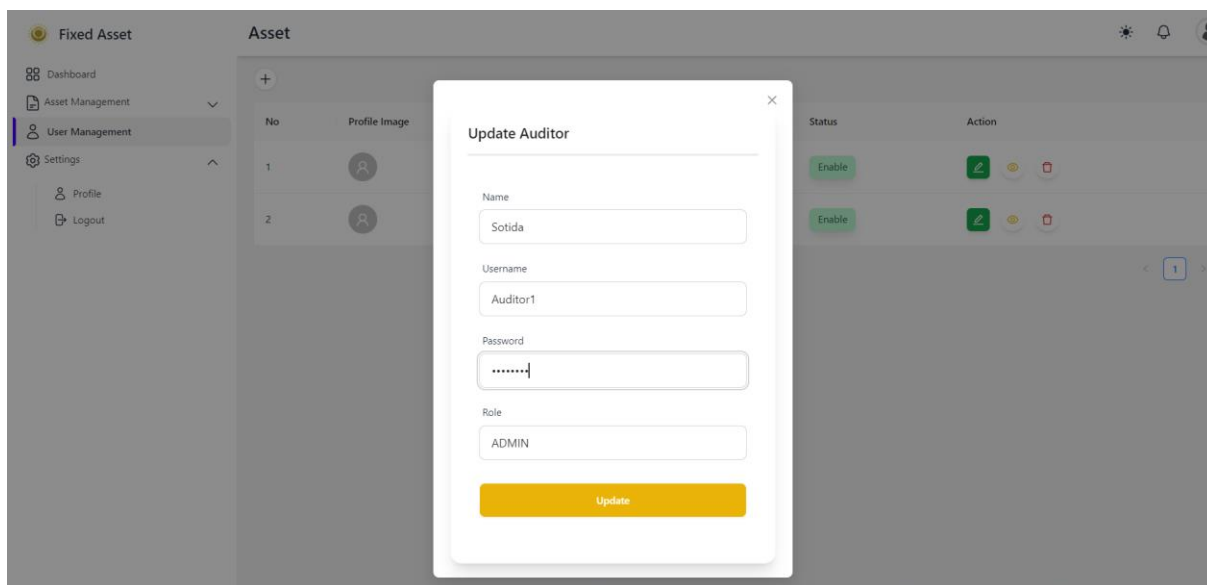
Fixed Asset

Dashboard
Asset Management
User Management
Settings
Profile
Logout

Asset

+

| No | Profile Image | Status | Action |
|---|---|---|---|
| 1 | | Enable | |
| 2 | | Enable | |

1

Update Auditor

Name
Sotida

Username
Auditor1

Password
••••••••

Role
ADMIN

Update